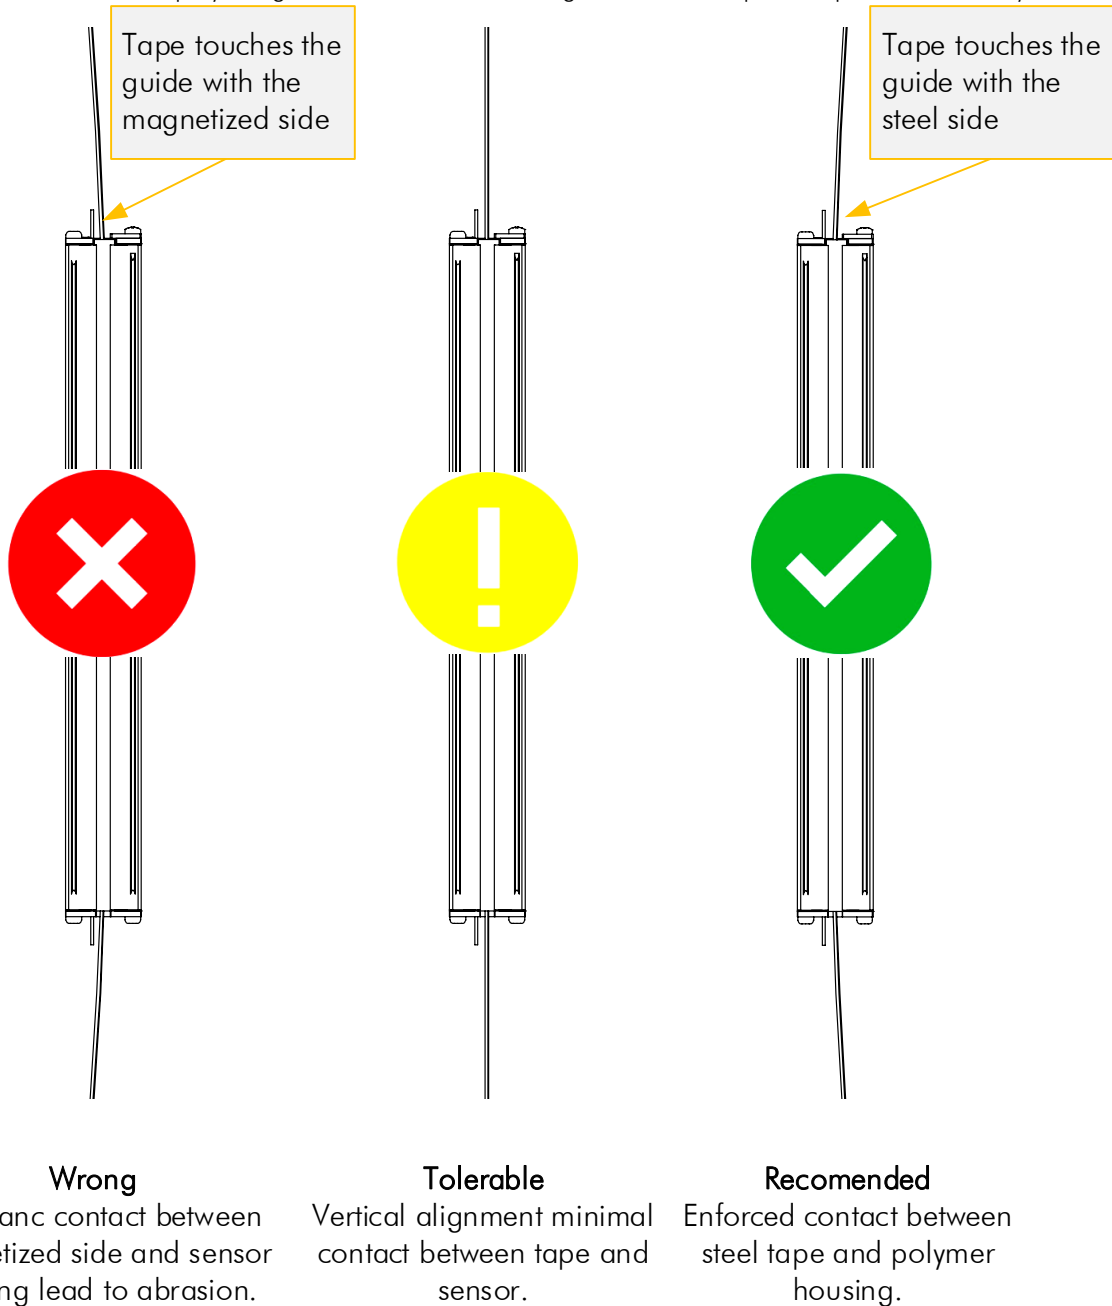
Tape touches the guide with the magnetized side

Tape touches the guide with the steel side

Wrong
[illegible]anc contact between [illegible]tized side and sensor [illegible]ng lead to abrasion.

Tolerable
Vertical alignment minimal contact between tape and sensor.

Recomended
Enforced contact between steel tape and polymer housing.